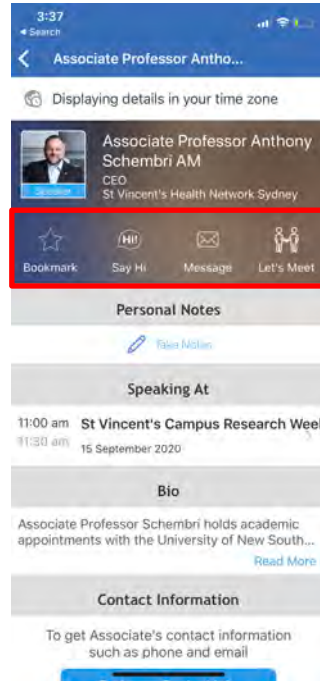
3:37
◂ Search

Associate Professor Antho...

Displaying details in your time zone

Associate Professor Anthony Schembri AM
CEO
St Vincent's Health Network Sydney
Speaker

Bookmark
Hi!
Say Hi
Message
Let's Meet

Personal Notes

Take Notes

Speaking At

11:00 am
11:30 am
St Vincent's Campus Research Wee
15 September 2020

Bio

Associate Professor Schembri holds academic appointments with the University of New South...
Read More

Contact Information

To get Associate's contact information such as phone and email